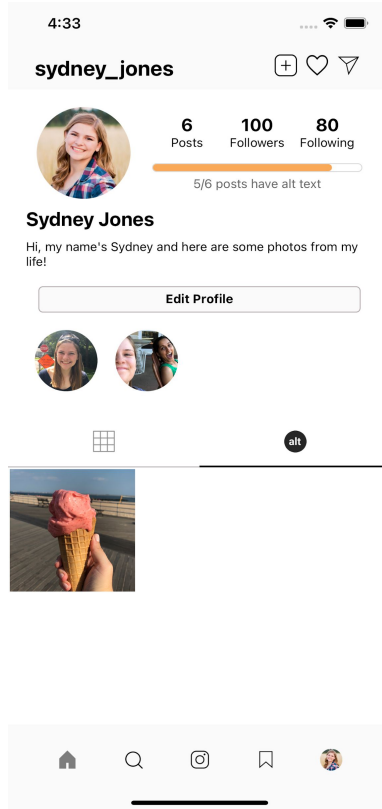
4:33

sydney_jones

| 6 | 100 | 80 |
|---|---|---|
| Posts | Followers | Following |

5/6 posts have alt text

Sydney Jones

Hi, my name's Sydney and here are some photos from my life!

Edit Profile

alt